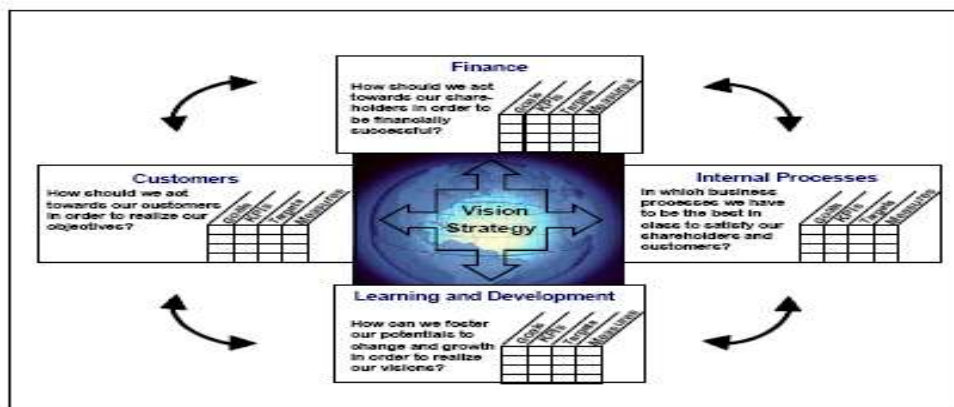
Finance
How should we act towards our shareholders in order to be financially successful?
Goals KPI's Targets Measures

Customers
How should we act towards our customers in order to realize our objectives?
Goals KPI's Targets Measures

Vision
Strategy

Internal Processes
In which business processes we have to be the best in class to satisfy our shareholders and customers?
Goals KPI's Targets Measures

Learning and Development
How can we foster our potentials to change and growth in order to realize our visions?
Goals KPI's Targets Measures